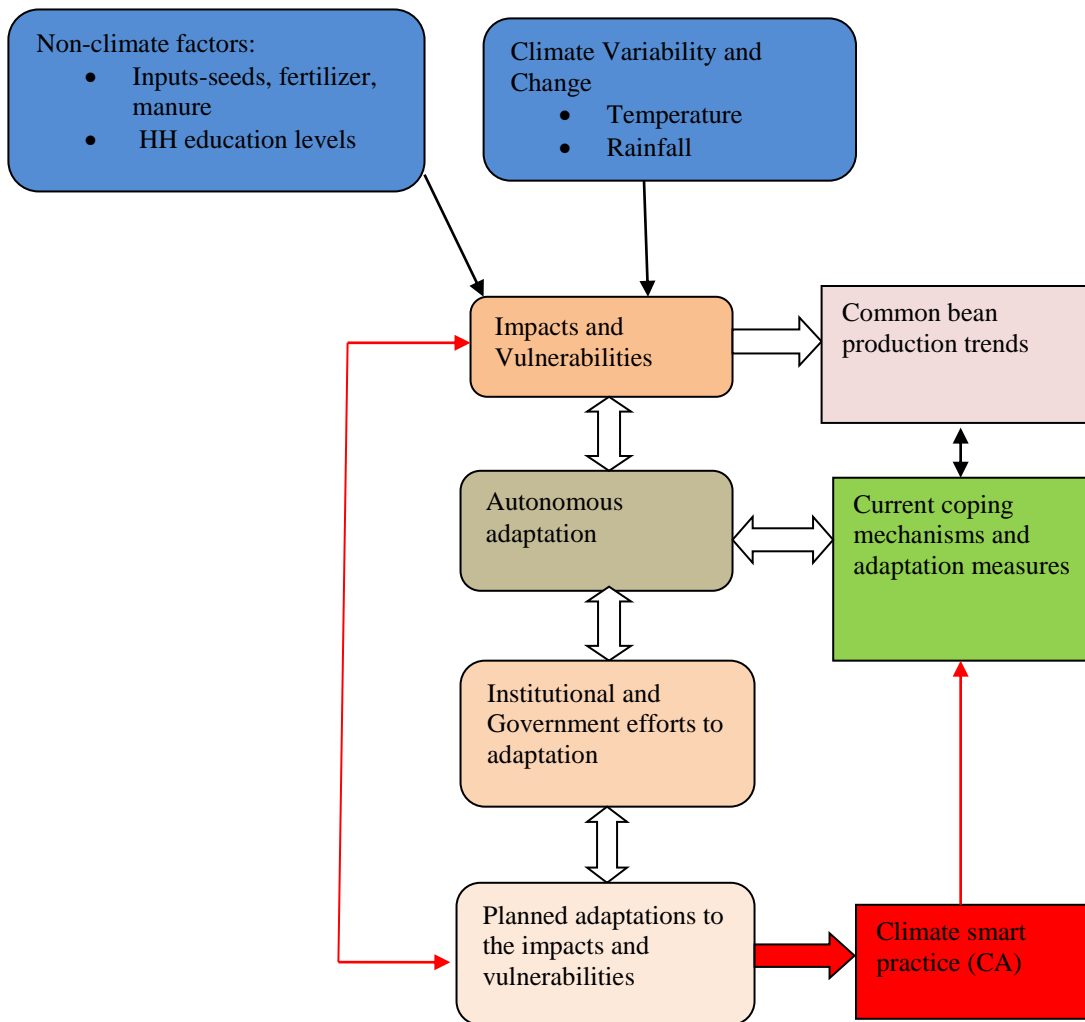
Non-climate factors:
- Inputs-seeds, fertilizer, manure
- HH education levels

Climate Variability and Change
- Temperature
- Rainfall

Impacts and Vulnerabilities

Common bean production trends

Autonomous adaptation

Current coping mechanisms and adaptation measures

Institutional and Government efforts to adaptation

Planned adaptations to the impacts and vulnerabilities

Climate smart practice (CA)